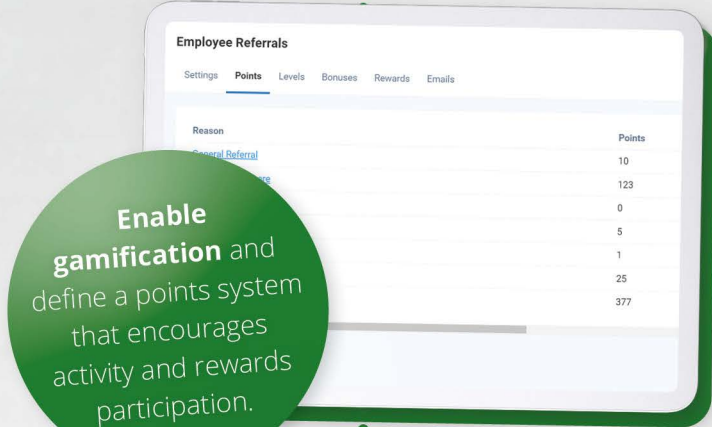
Employee Referrals

Settings Points Levels Bonuses Rewards Emails

| Reason | Points |
|---|---|
| General Referral | 10 |
| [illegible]re | 123 |
| | 0 |
| | 5 |
| | 1 |
| | 25 |
| | 377 |

Enable gamification and define a points system that encourages activity and rewards participation.